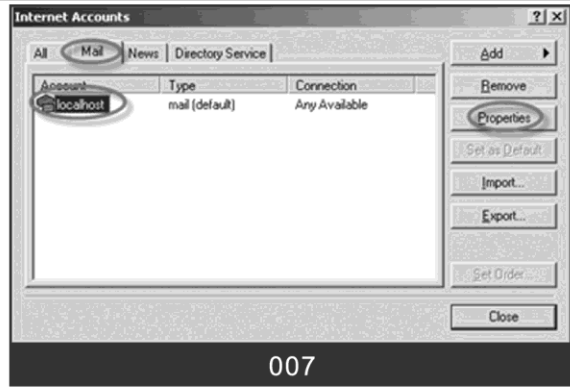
Internet Accounts

?

X

All

Mail

News

Directory Service

Account

Type

Connection

localhost

mail (default)

Any Available

Add

Remove

Properties

Set as Default

Import...

Export...

Set Order...

Close

007